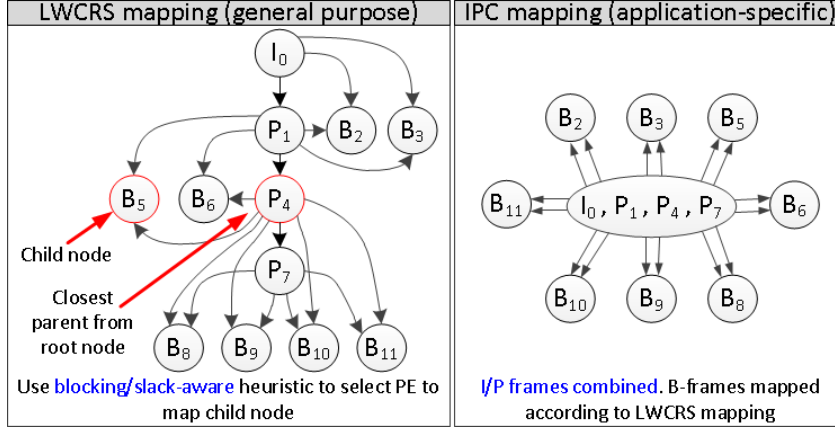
LWCRS mapping (general purpose)

$I_0$

$P_1$ $B_2$ $B_3$

$B_5$ $B_6$ $P_4$

Child node

$P_7$

Closest parent from root node

$B_8$ $B_9$ $B_{10}$ $B_{11}$

Use blocking/slack-aware heuristic to select PE to map child node

IPC mapping (application-specific)

$B_2$ $B_3$ $B_5$

$B_{11}$ $I_0$ , $P_1$ , $P_4$ , $P_7$ $B_6$

$B_{10}$ $B_9$ $B_8$

I/P frames combined. B-frames mapped according to LWCRS mapping